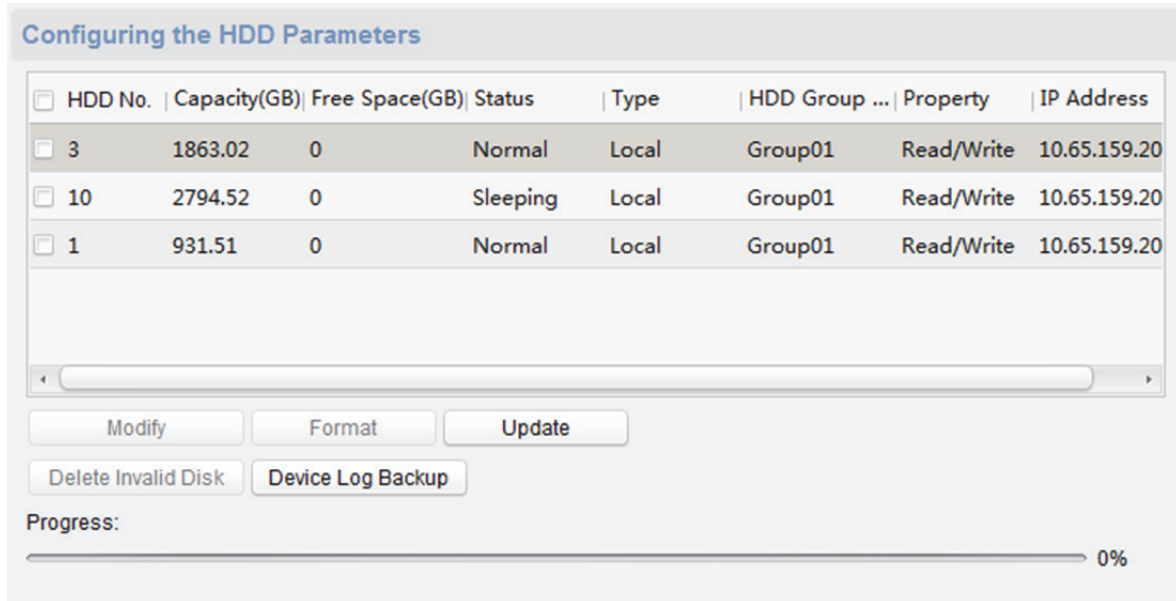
Configuring the HDD Parameters

| HDD No. | Capacity(GB) | Free Space(GB) | Status | Type | HDD Group ... | Property | IP Address |
|---|---|---|---|---|---|---|---|
| 3 | 1863.02 | 0 | Normal | Local | Group01 | Read/Write | 10.65.159.20 |
| 10 | 2794.52 | 0 | Sleeping | Local | Group01 | Read/Write | 10.65.159.20 |
| 1 | 931.51 | 0 | Normal | Local | Group01 | Read/Write | 10.65.159.20 |

Modify
Format
Update
Delete Invalid Disk
Device Log Backup
Progress:
0%